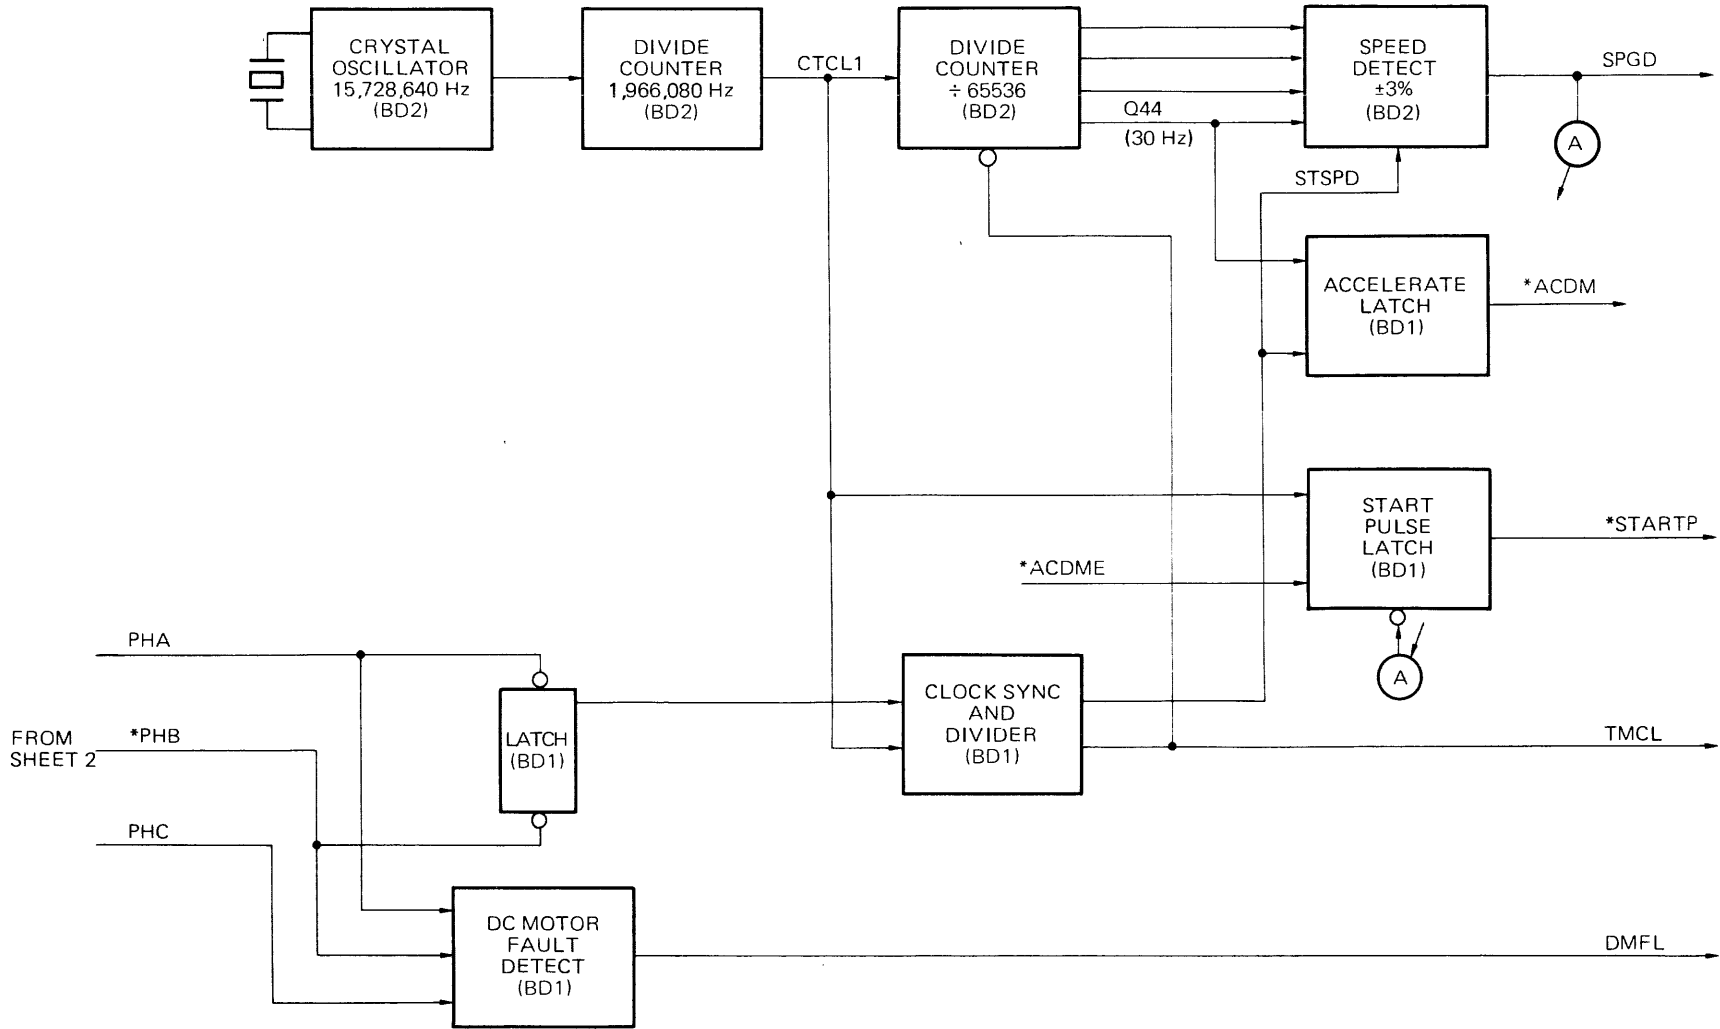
CRYSTAL OSCILLATOR 15,728,640 Hz (BD2)

DIVIDE COUNTER 1,966,080 Hz (BD2)

CTCL1

DIVIDE COUNTER ÷ 65536 (BD2)

Q44

(30 Hz)

SPEED DETECT ±3% (BD2)

SPGD

A

STSPD

ACCELERATE LATCH (BD1)

*ACDM

START PULSE LATCH (BD1)

*STARTP

*ACDME

A

PHA

LATCH (BD1)

CLOCK SYNC AND DIVIDER (BD1)

FROM SHEET 2

*PHB

TMCL

PHC

DC MOTOR FAULT DETECT (BD1)

DMFL